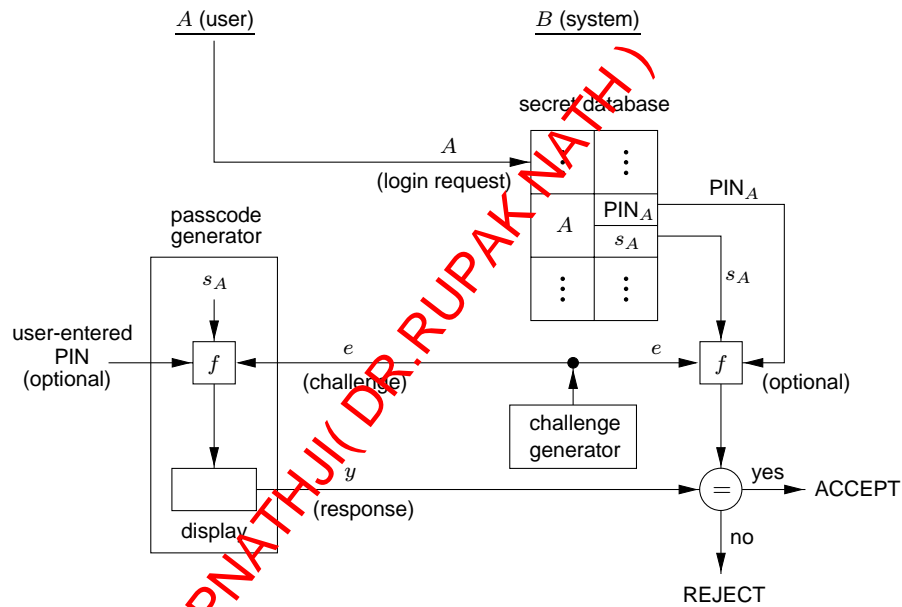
$A$ (user)

$B$ (system)

secret database

$A$

(login request)

$\vdots$ $\vdots$

$A$ PIN$_A$ $s_A$

$\vdots$ $\vdots$

PIN$_A$

$s_A$

passcode generator

$s_A$

user-entered PIN (optional)

$f$

$e$

(challenge)

$e$

$f$

(optional)

challenge generator

$y$

(response)

display

$=$

yes

ACCEPT

no

REJECT

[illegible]PNATHJI( DR.RUPAK NATH )